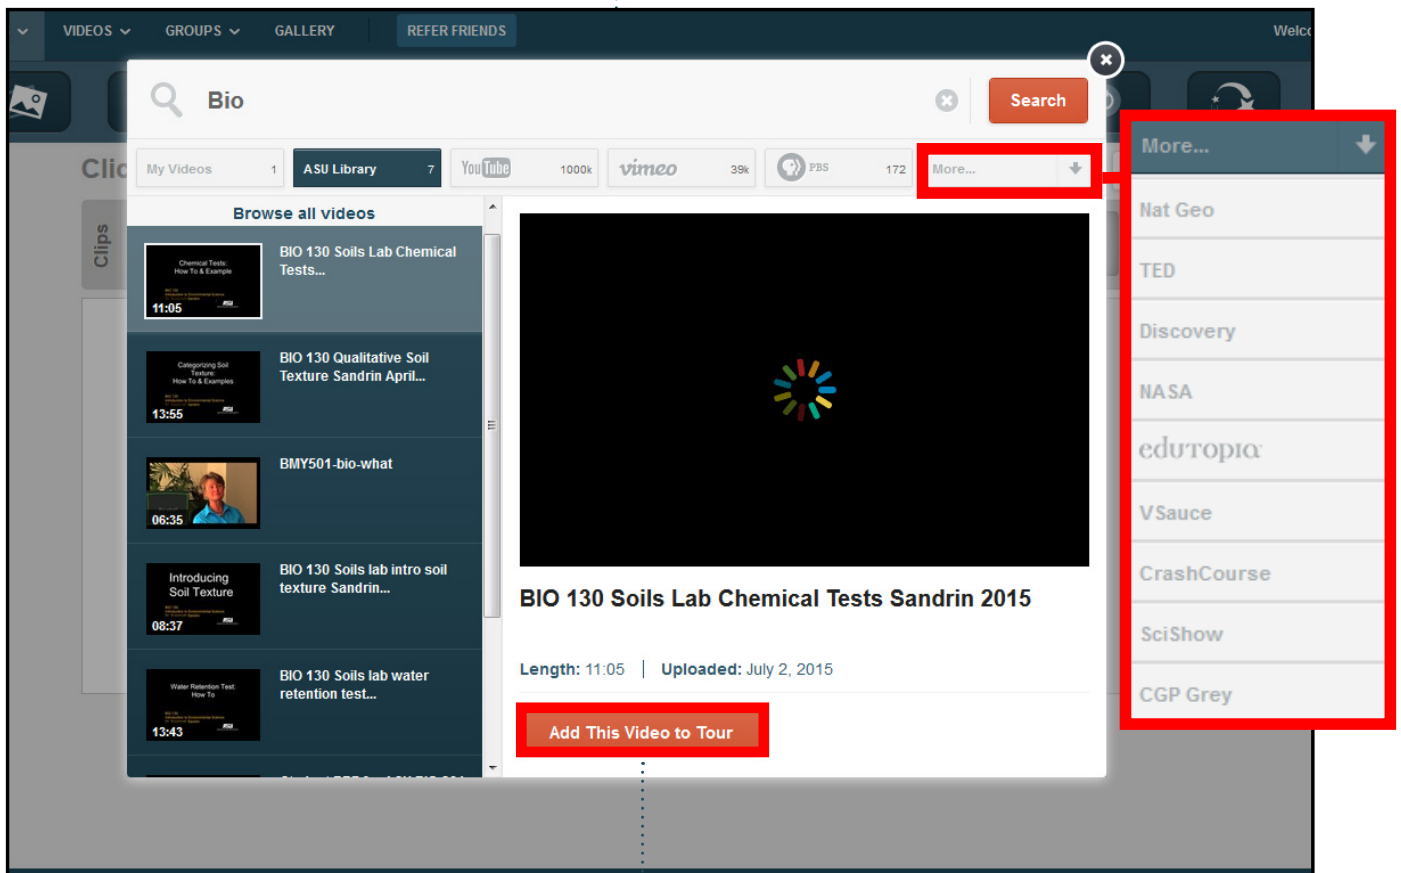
VIDEOS GROUPS GALLERY REFER FRIENDS Welc

Bio

Search

Clic

Clips

My Videos 1
ASU Library 7
YouTube 1000k
vimeo 39k
PBS 172
More...

Browse all videos

Chemical Tests: How To & Example
11:05
BIO 130 Soils Lab Chemical Tests...

Categorizing Soil Texture: How To & Examples
13:55
BIO 130 Qualitative Soil Texture Sandrin April...

06:35
BMY501-bio-what

Introducing Soil Texture
08:37
BIO 130 Soils lab intro soil texture Sandrin...

Water Retention Test: How To
13:43
BIO 130 Soils lab water retention test...

BIO 130 Soils Lab Chemical Tests Sandrin 2015

Length: 11:05 | Uploaded: July 2, 2015

Add This Video to Tour

More...
Nat Geo
TED
Discovery
NASA
edutopia
VSauce
CrashCourse
SciShow
CGP Grey